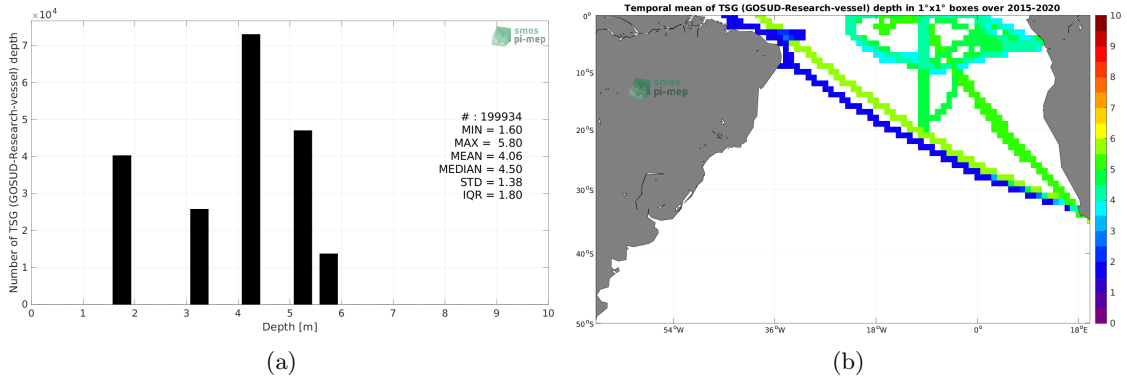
$\times 10^4$

Number of TSG (GOSUD-Research-vessel) depth

smos pi-mep

# : 199934
MIN = 1.60
MAX = 5.80
MEAN = 4.06
MEDIAN = 4.50
STD = 1.38
IQR = 1.80

7
6
5
4
3
2
1
0

0 1 2 3 4 5 6 7 8 9 10

Depth [m]

(a)

Temporal mean of TSG (GOSUD-Research-vessel) depth in 1°x1° boxes over 2015-2020

smos pi-mep

0°
10°S
20°S
30°S
40°S
50°S

54°W 36°W 18°W 0° 18°E

10
9
8
7
6
5
4
3
2
1
0

(b)